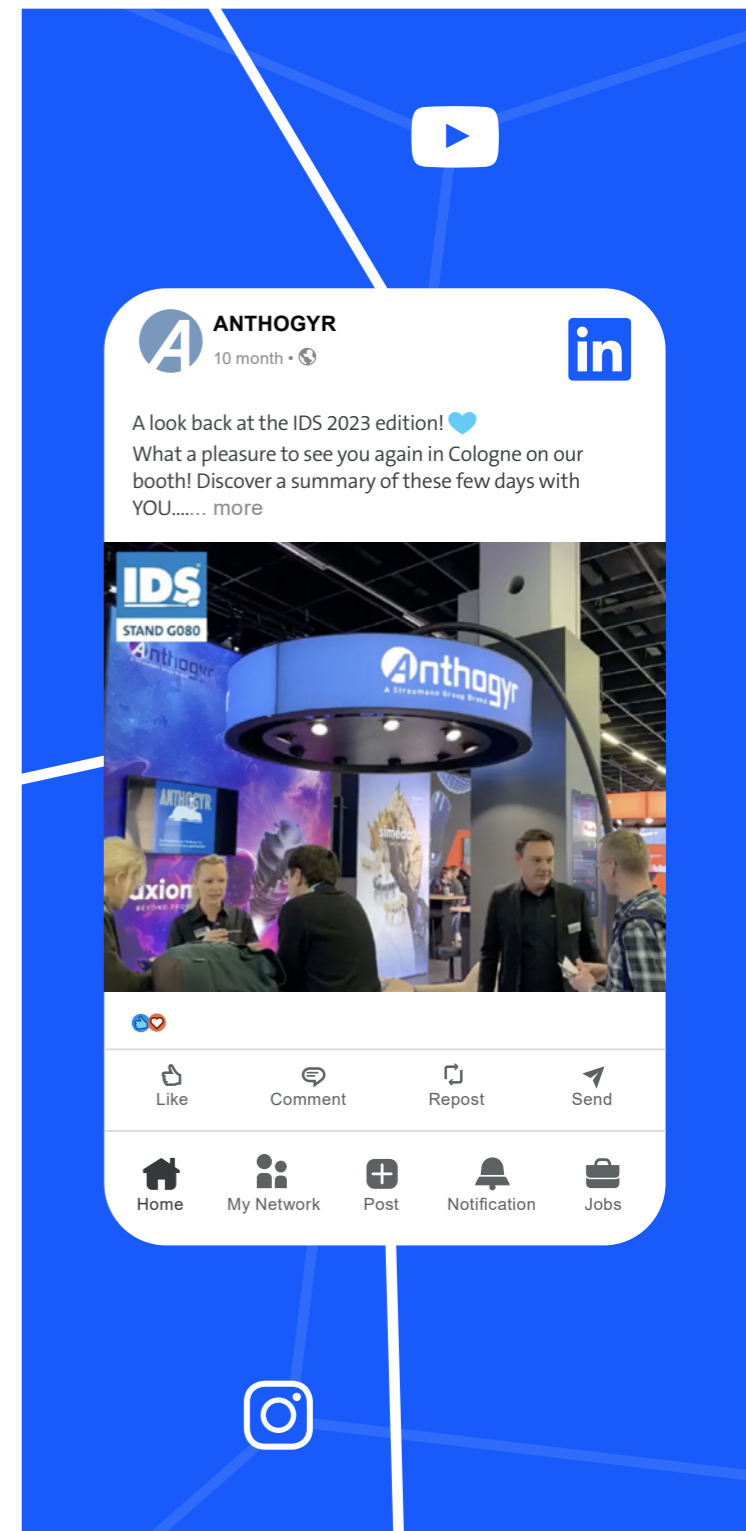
ANTHOGYR
10 month •

in

A look back at the IDS 2023 edition! 💙
What a pleasure to see you again in Cologne on our booth! Discover a summary of these few days with YOU...... more

IDS
STAND G080
Anthogyr
ANTHOGYR
Anthogyr
A Straumann Group Brand
axiom
simeda

Like
Comment
Repost
Send

Home
My Network
Post
Notification
Jobs